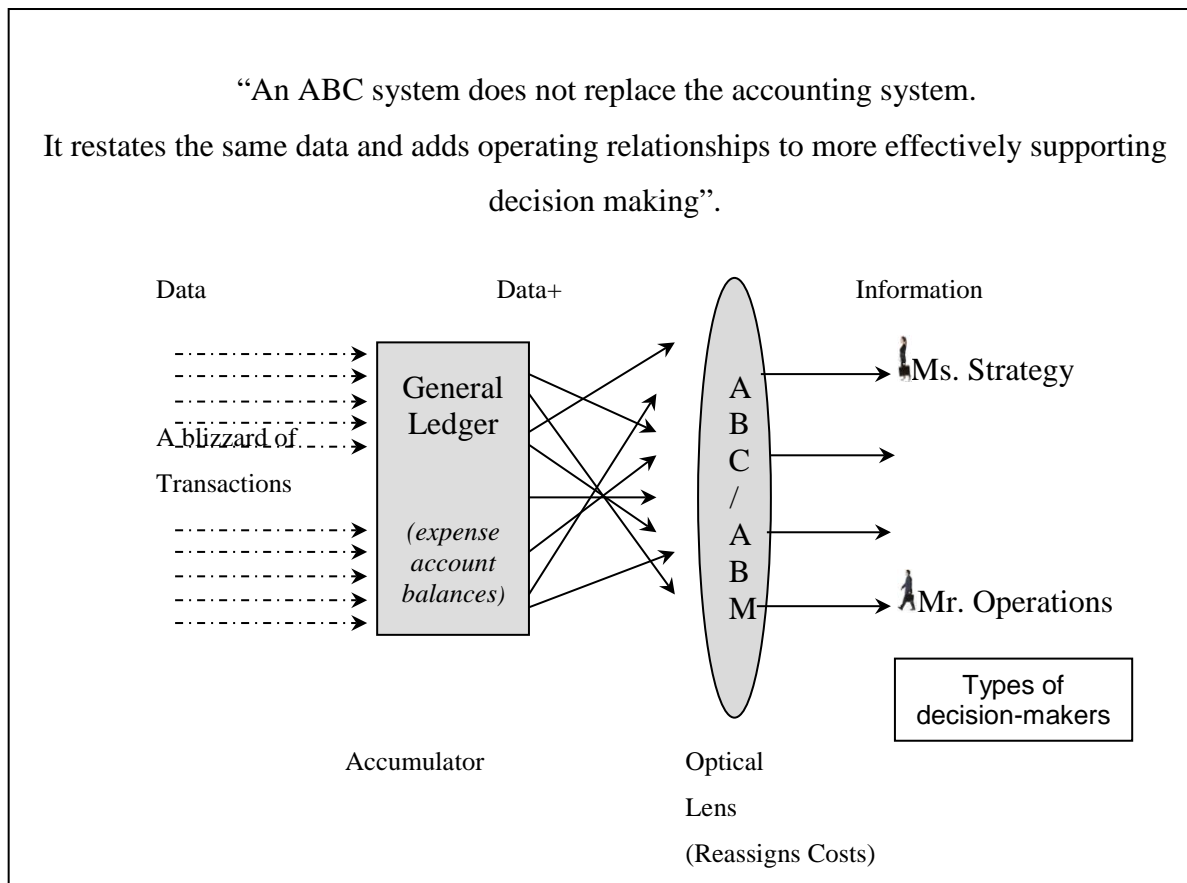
"An ABC system does not replace the accounting system. It restates the same data and adds operating relationships to more effectively supporting decision making".

Data

Data+

Information

A blizzard of Transactions

General Ledger

(expense account balances)

A
B
C
/
A
B
M

Ms. Strategy

Mr. Operations

Types of decision-makers

Accumulator

Optical Lens (Reassigns Costs)